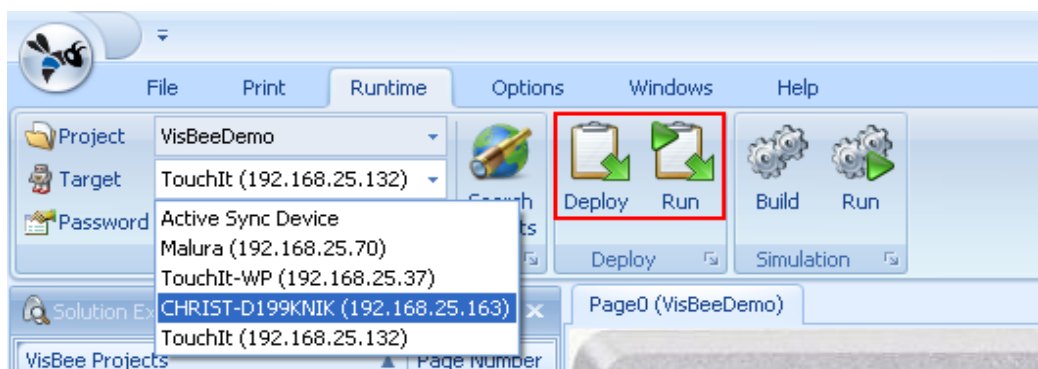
File Print Runtime Options Windows Help

Project VisBeeDemo

Target TouchIt (192.168.25.132)

Password

Active Sync Device
Malura (192.168.25.70)
TouchIt-WP (192.168.25.37)
CHRIST-D199KNIK (192.168.25.163)
TouchIt (192.168.25.132)

Search
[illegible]ts

Deploy Run

Deploy

Build Run

Simulation

Solution Ex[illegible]

Page0 (VisBeeDemo)

VisBee Projects

Page Number